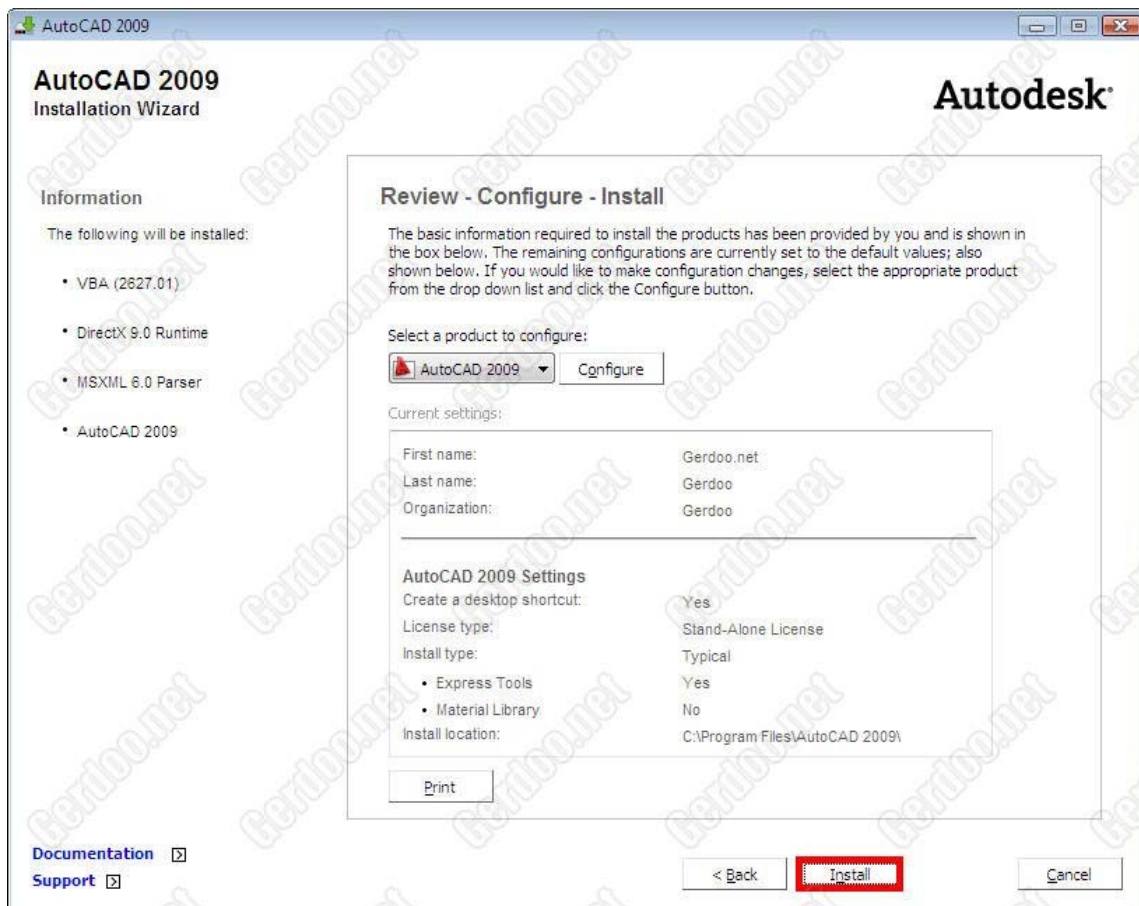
AutoCAD 2009

AutoCAD 2009
Installation Wizard

Autodesk

Information

The following will be installed:

• VBA (2627.01)

• DirectX 9.0 Runtime

• MSXML 6.0 Parser

• AutoCAD 2009

Review - Configure - Install

The basic information required to install the products has been provided by you and is shown in the box below. The remaining configurations are currently set to the default values; also shown below. If you would like to make configuration changes, select the appropriate product from the drop down list and click the Configure button.

Select a product to configure:

AutoCAD 2009 | Configure

Current settings:

| | |
|---|---|
| First name: | Gerdoo.net |
| Last name: | Gerdoo |
| Organization: | Gerdoo |

AutoCAD 2009 Settings

| | |
|---|---|
| Create a desktop shortcut: | Yes |
| License type: | Stand-Alone License |
| Install type: | Typical |
| • Express Tools | Yes |
| • Material Library | No |
| Install location: | C:\Program Files\AutoCAD 2009\ |

Print

Documentation
Support

< Back | Install | Cancel

Gerdoo.net